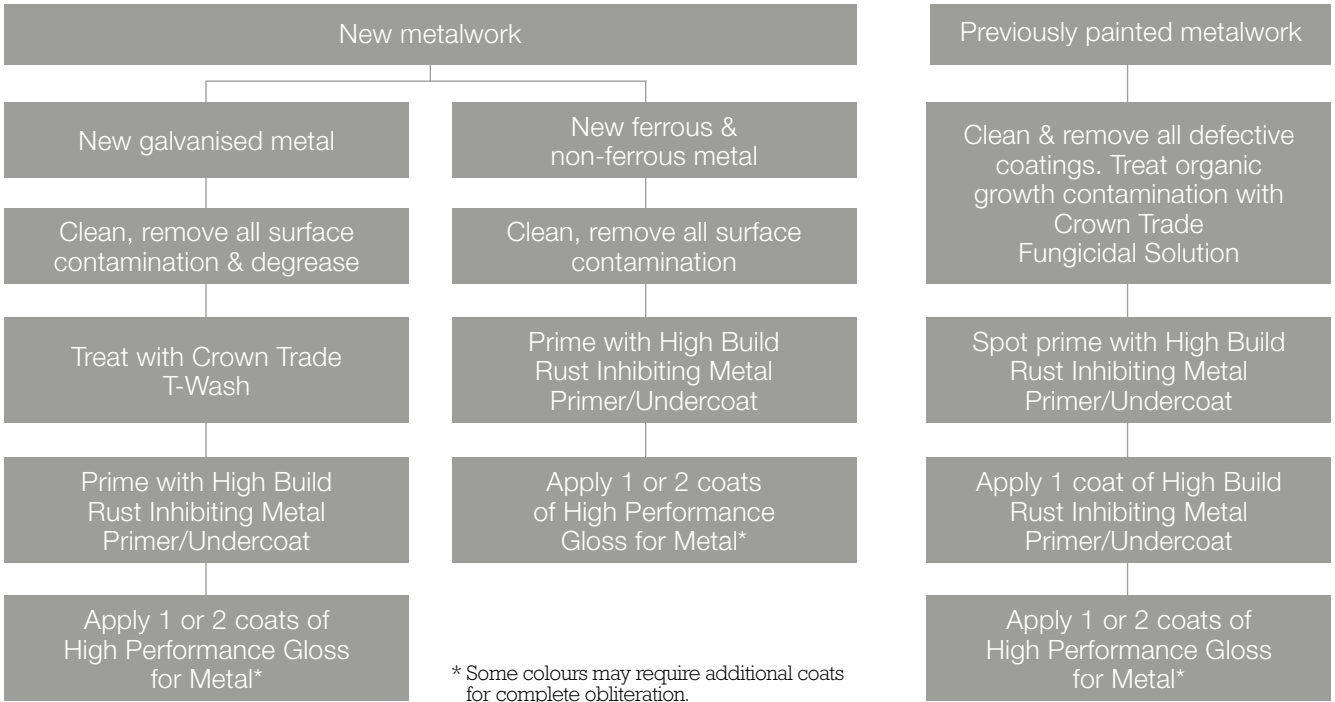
New metalwork

New galvanised metal

Clean, remove all surface contamination & degrease

Treat with Crown Trade T-Wash

Prime with High Build Rust Inhibiting Metal Primer/Undercoat

Apply 1 or 2 coats of High Performance Gloss for Metal*

New ferrous & non-ferrous metal

Clean, remove all surface contamination

Prime with High Build Rust Inhibiting Metal Primer/Undercoat

Apply 1 or 2 coats of High Performance Gloss for Metal*

* Some colours may require additional coats for complete obliteration.

Previously painted metalwork

Clean & remove all defective coatings. Treat organic growth contamination with Crown Trade Fungicidal Solution

Spot prime with High Build Rust Inhibiting Metal Primer/Undercoat

Apply 1 coat of High Build Rust Inhibiting Metal Primer/Undercoat

Apply 1 or 2 coats of High Performance Gloss for Metal*